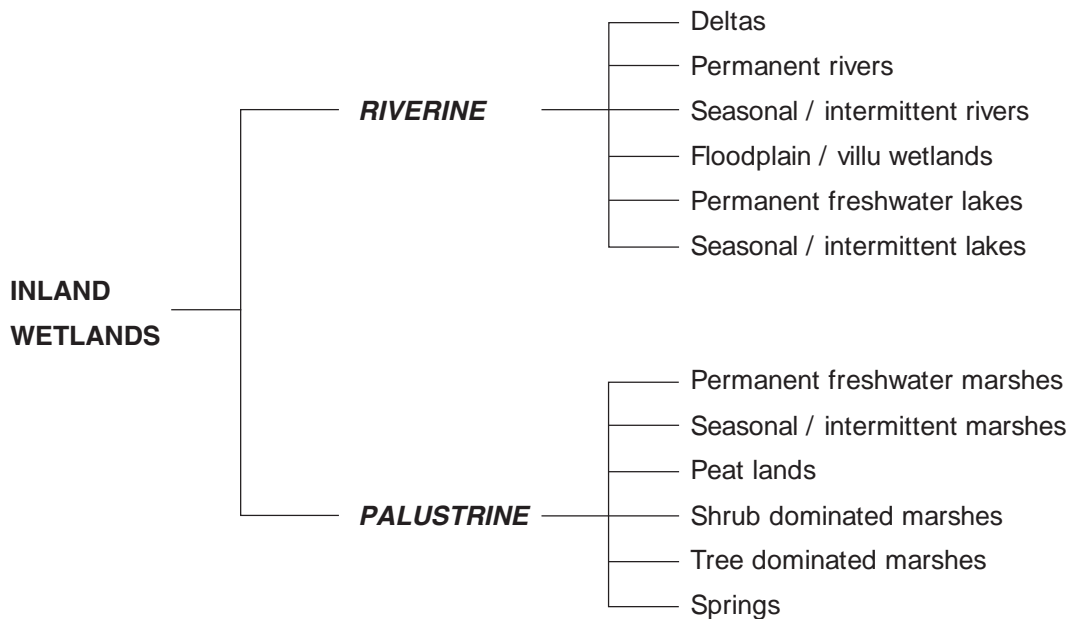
INLAND
WETLANDS

RIVERINE

Deltas
Permanent rivers
Seasonal / intermittent rivers
Floodplain / villu wetlands
Permanent freshwater lakes
Seasonal / intermittent lakes

PALUSTRINE

Permanent freshwater marshes
Seasonal / intermittent marshes
Peat lands
Shrub dominated marshes
Tree dominated marshes
Springs